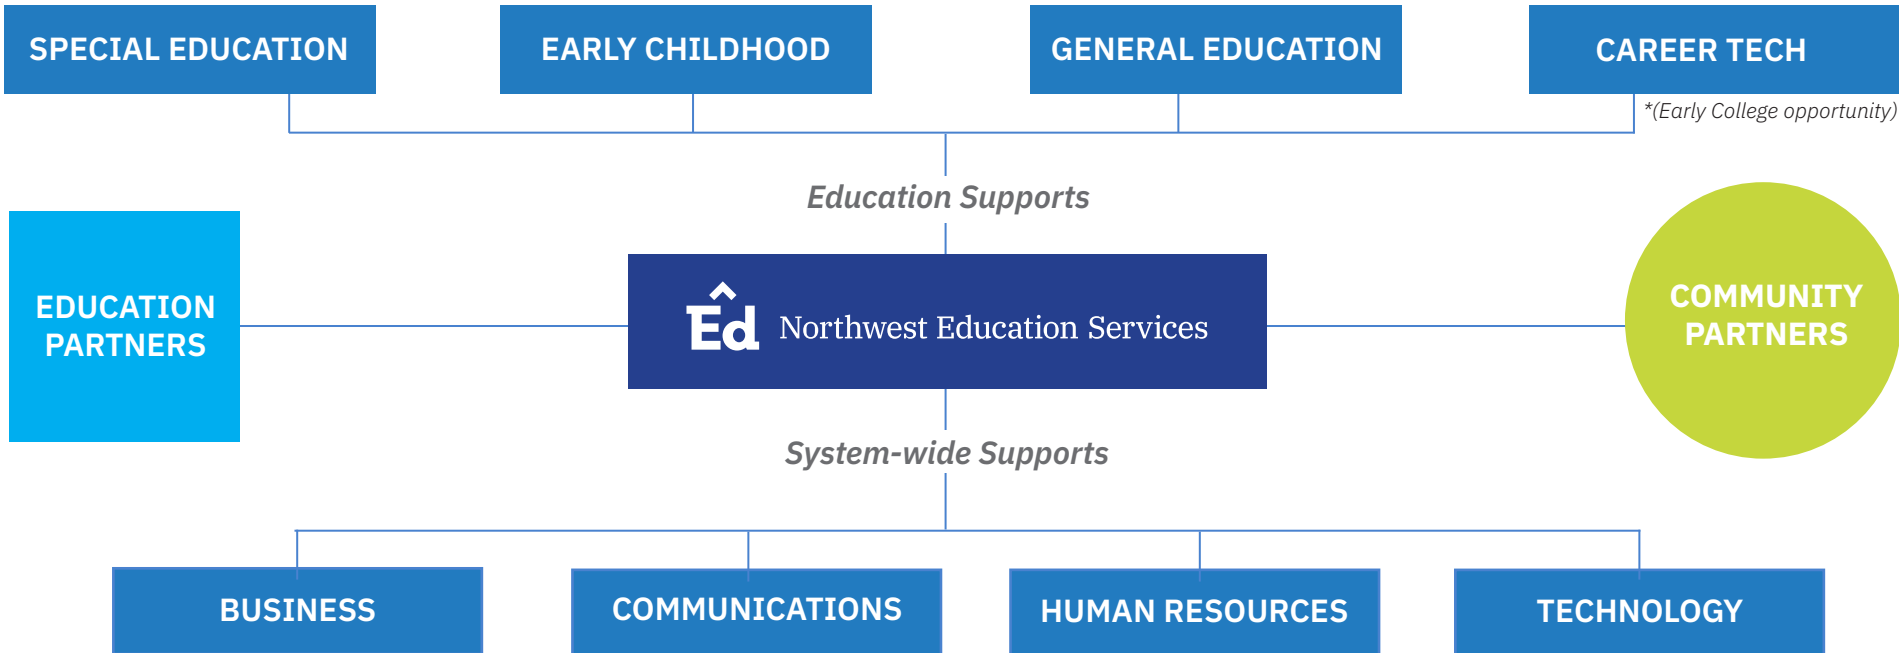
SPECIAL EDUCATION

EARLY CHILDHOOD

GENERAL EDUCATION

CAREER TECH

*(Early College opportunity)

Education Supports

EDUCATION PARTNERS

Ed Northwest Education Services

COMMUNITY PARTNERS

System-wide Supports

BUSINESS

COMMUNICATIONS

HUMAN RESOURCES

TECHNOLOGY